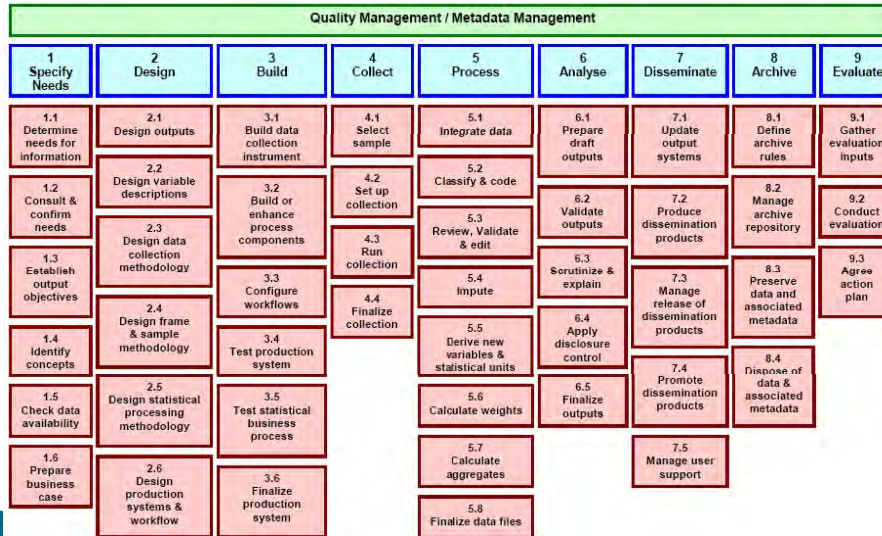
Quality Management / Metadata Management

1 Specify Needs

1.1 Determine needs for information

1.2 Consult & confirm needs

1.3 Establish output objectives

1.4 Identify concepts

1.5 Check data availability

1.6 Prepare business case

2 Design

2.1 Design outputs

2.2 Design variable descriptions

2.3 Design data collection methodology

2.4 Design frame & sample methodology

2.5 Design statistical processing methodology

2.6 Design production systems & workflow

3 Build

3.1 Build data collection instrument

3.2 Build or enhance process components

3.3 Configure workflows

3.4 Test production system

3.5 Test statistical business process

3.6 Finalize production system

4 Collect

4.1 Select sample

4.2 Set up collection

4.3 Run collection

4.4 Finalize collection

5 Process

5.1 Integrate data

5.2 Classify & code

5.3 Review, Validate & edit

5.4 Impute

5.5 Derive new variables & statistical units

5.6 Calculate weights

5.7 Calculate aggregates

5.8 Finalize data files

6 Analyse

6.1 Prepare draft outputs

6.2 Validate outputs

6.3 Scrutinize & explain

6.4 Apply disclosure control

6.5 Finalize outputs

7 Disseminate

7.1 Update output systems

7.2 Produce dissemination products

7.3 Manage release of dissemination products

7.4 Promote dissemination products

7.5 Manage user support

8 Archive

8.1 Define archive rules

8.2 Manage archive repository

8.3 Preserve data and associated metadata

8.4 Dispose of data & associated metadata

9 Evaluate

9.1 Gather evaluation inputs

9.2 Conduct evaluation

9.3 Agree action plan